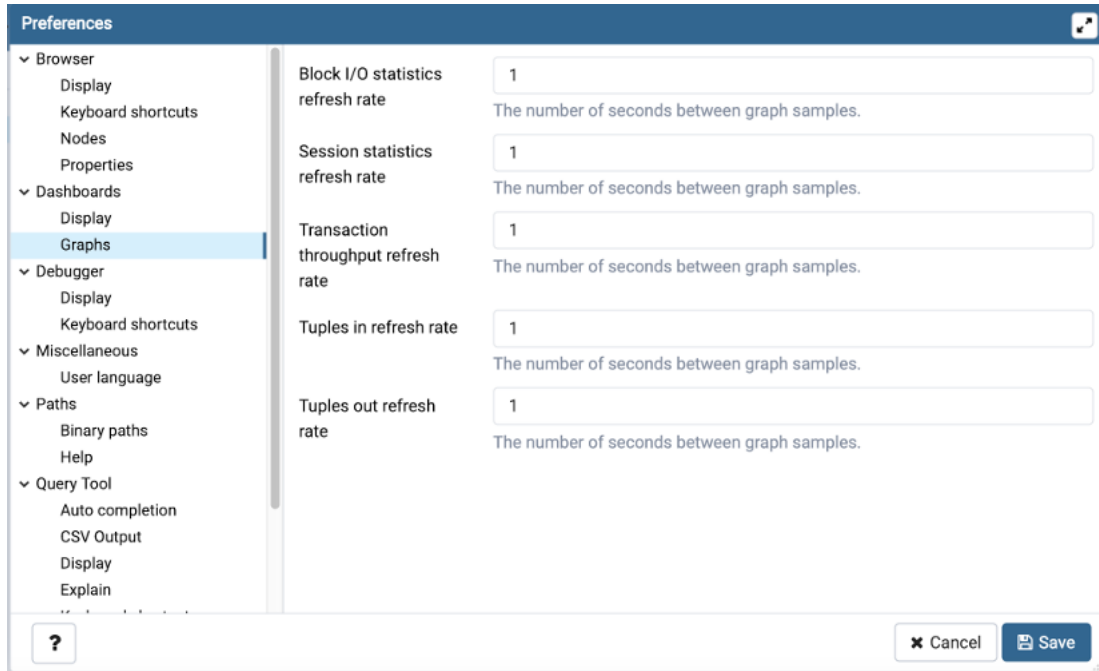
Preferences

Browser
Display
Keyboard shortcuts
Nodes
Properties
Dashboards
Display
Graphs
Debugger
Display
Keyboard shortcuts
Miscellaneous
User language
Paths
Binary paths
Help
Query Tool
Auto completion
CSV Output
Display
Explain
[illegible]

Block I/O statistics refresh rate
1
The number of seconds between graph samples.

Session statistics refresh rate
1
The number of seconds between graph samples.

Transaction throughput refresh rate
1
The number of seconds between graph samples.

Tuples in refresh rate
1
The number of seconds between graph samples.

Tuples out refresh rate
1
The number of seconds between graph samples.

?

Cancel
Save